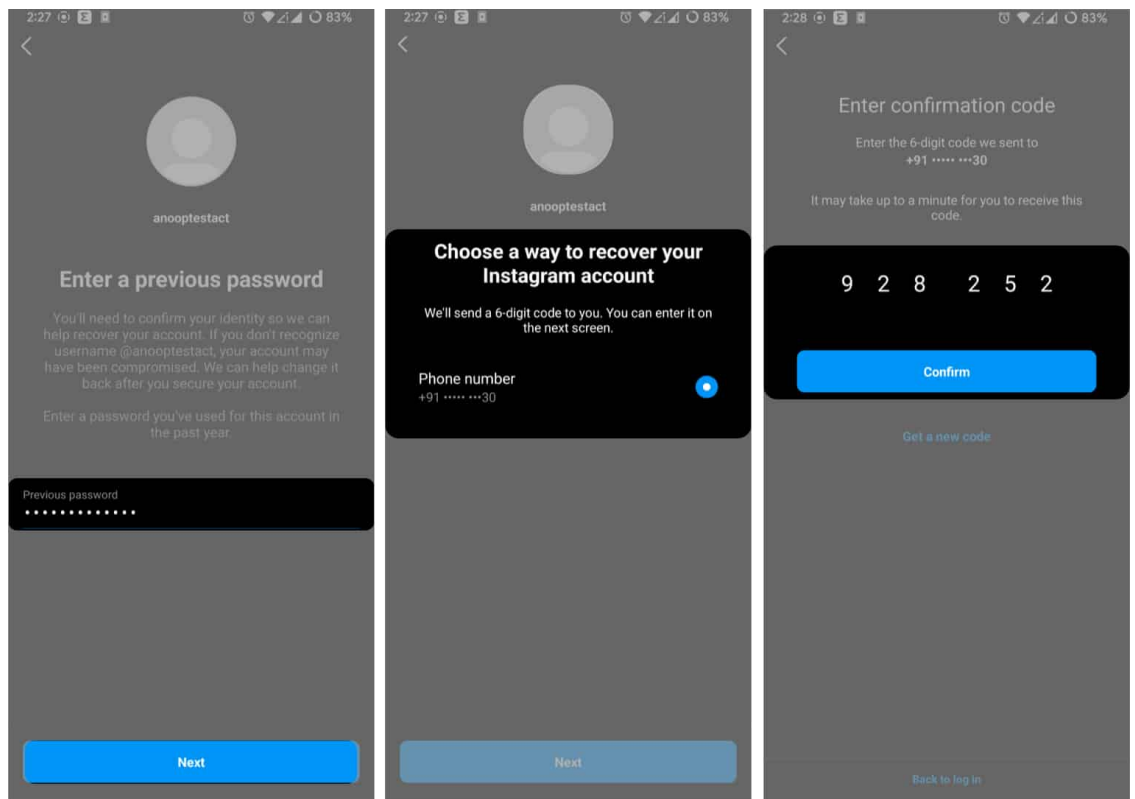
2:27 83%

anooptestact

Enter a previous password

You'll need to confirm your identity so we can help recover your account. If you don't recognize username @anooptestact, your account may have been compromised. We can help change it back after you secure your account.

Enter a password you've used for this account in the past year.

Previous password
•••••••••••••

Next

2:27 83%

anooptestact

Choose a way to recover your Instagram account

We'll send a 6-digit code to you. You can enter it on the next screen.

Phone number
+91 ••••• •••30

Next

2:28 83%

Enter confirmation code

Enter the 6-digit code we sent to
+91 ••••• •••30

It may take up to a minute for you to receive this code.

9 2 8 2 5 2

Confirm

Get a new code

Back to log in